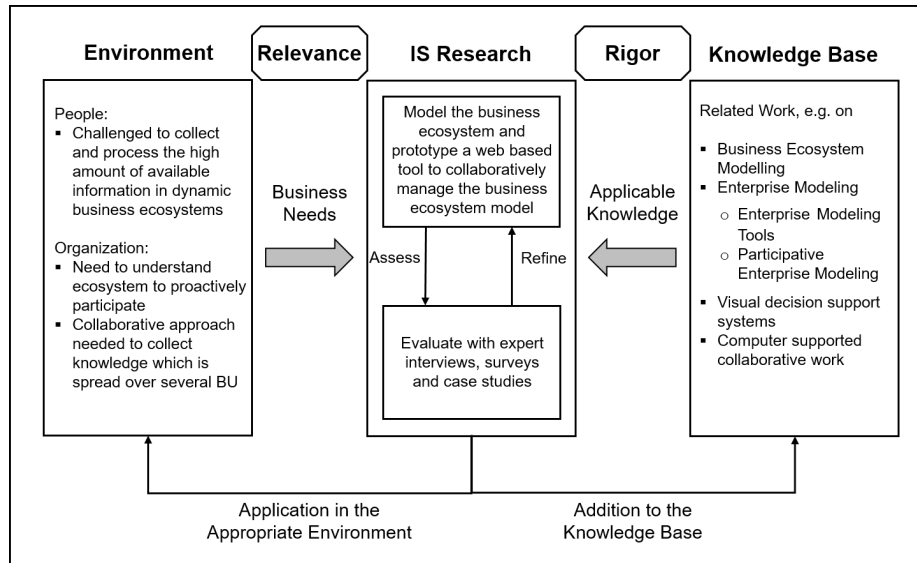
Environment

Relevance

IS Research

Rigor

Knowledge Base

People:
▪ Challenged to collect and process the high amount of available information in dynamic business ecosystems

Organization:
▪ Need to understand ecosystem to proactively participate
▪ Collaborative approach needed to collect knowledge which is spread over several BU

Business Needs

Model the business ecosystem and prototype a web based tool to collaboratively manage the business ecosystem model

Assess

Refine

Evaluate with expert interviews, surveys and case studies

Applicable Knowledge

Related Work, e.g. on

▪ Business Ecosystem Modelling
▪ Enterprise Modeling
 ○ Enterprise Modeling Tools
 ○ Participative Enterprise Modeling
▪ Visual decision support systems
▪ Computer supported collaborative work

Application in the Appropriate Environment

Addition to the Knowledge Base